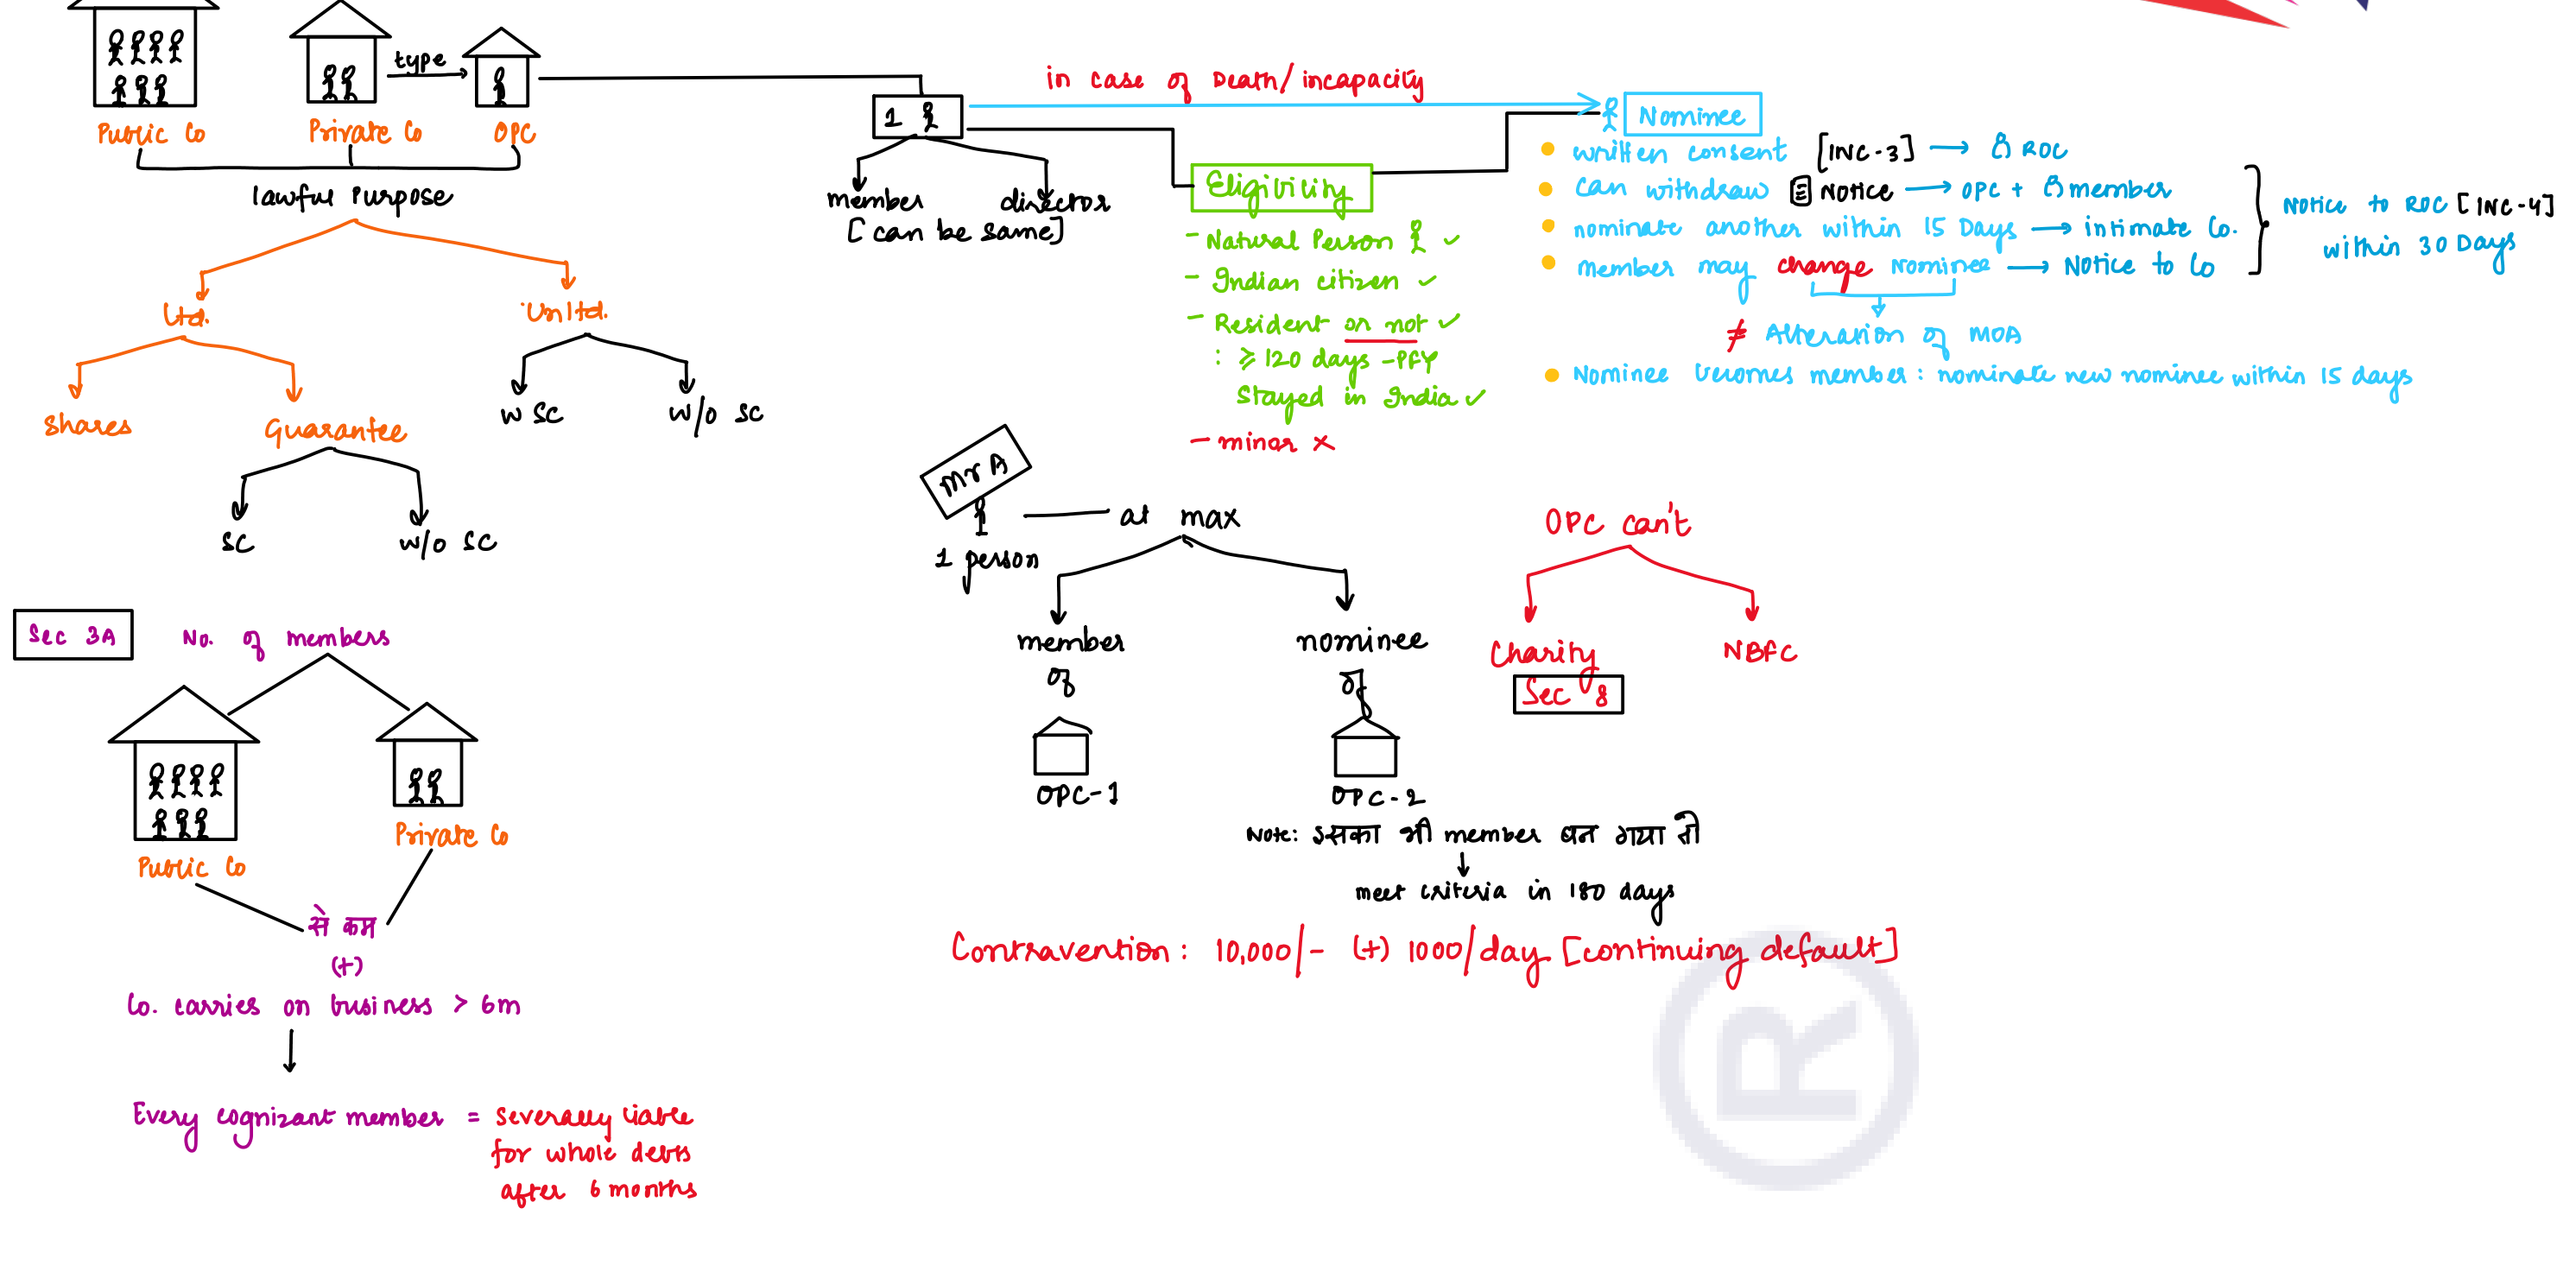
type

Public Co

Private Co

OPC

lawful purpose

Ltd.

Unltd.

Shares

Guarantee

SC

w/o SC

w SC

w/o SC

1

member

director

[can be same]

in case of Death/ incapacity

Nominee

Eligibility

- Natural Person ✓

- Indian citizen ✓

- Resident or not ✓

: ≥ 120 days - PFY

Stayed in India ✓

- minor ✗

● written consent [INC-3] → ROC

● can withdraw Notice → OPC + member

● nominate another within 15 Days → intimate Co.

● member may change Nominee → Notice to Co

≠ Alteration of MOA

Notice to ROC [INC-4] within 30 Days

● Nominee becomes member : nominate new nominee within 15 days

Mr A

at max

1 person

member of

nominee of

OPC-1

OPC-2

Note: इसका भी member बन गया तो

meet criteria in 180 days

OPC can't

Charity

Sec 8

NBFC

Contravention : 10,000/- (+) 1000/day [continuing default]

Sec 3A

No. of members

Public Co

Private Co

से कम

(+)

Co. carries on business > 6m

Every cognizant member = severally liable for whole debts after 6 months